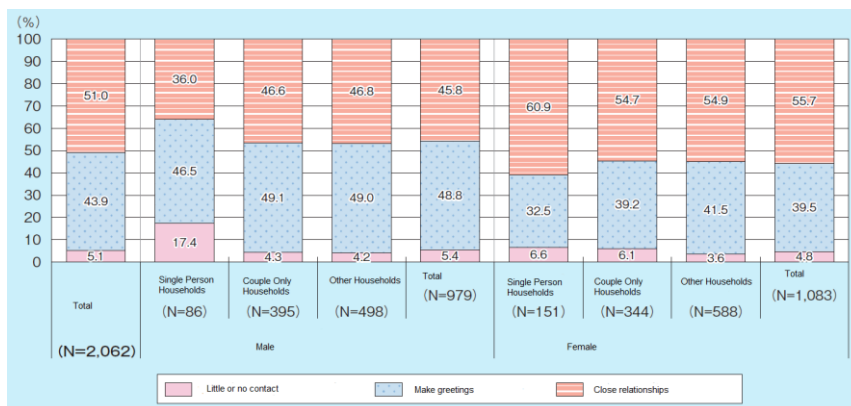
(%)
100
90
80
70
60
50
40
30
20
10
0

| | Total | Single Person Households | Couple Only Households | Other Households | Total | Single Person Households | Couple Only Households | Other Households | Total |
|---|---|---|---|---|---|---|---|---|---|
| Close relationships | 51.0 | 36.0 | 46.6 | 46.8 | 45.8 | 60.9 | 54.7 | 54.9 | 55.7 |
| Make greetings | 43.9 | 46.5 | 49.1 | 49.0 | 48.8 | 32.5 | 39.2 | 41.5 | 39.5 |
| Little or no contact | 5.1 | 17.4 | 4.3 | 4.2 | 5.4 | 6.6 | 6.1 | 3.6 | 4.8 |
| | (N=2,062) | (N=86) | (N=395) | (N=498) | (N=979) | (N=151) | (N=344) | (N=588) | (N=1,083) |

Male

Female

Little or no contact
Make greetings
Close relationships